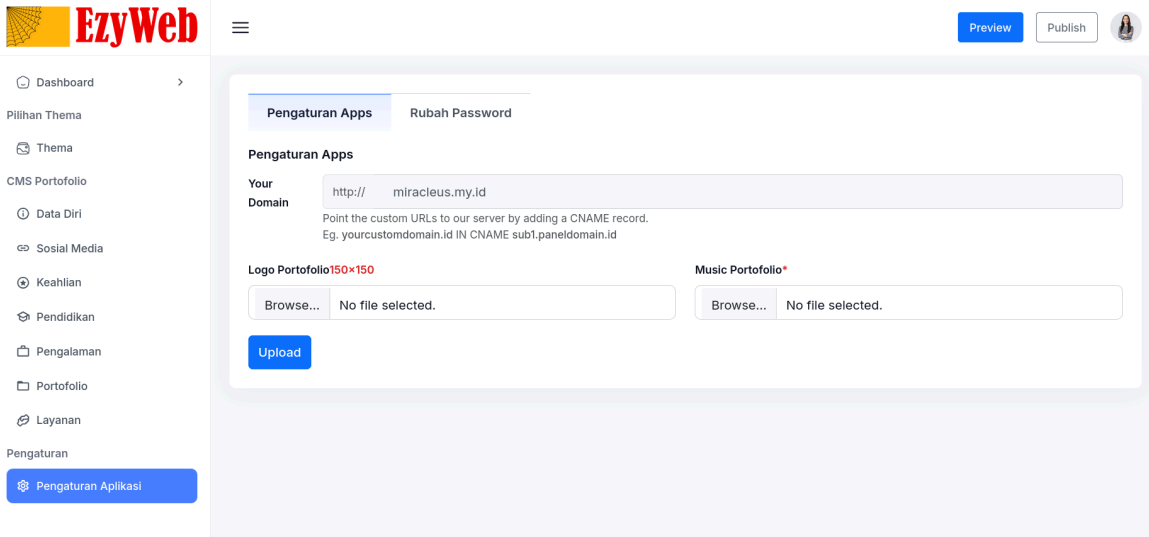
EzyWeb

Preview Publish

Dashboard
Pilihan Thema
Thema
CMS Portofolio
Data Diri
Sosial Media
Keahlian
Pendidikan
Pengalaman
Portofolio
Layanan
Pengaturan
Pengaturan Aplikasi

Pengaturan Apps | Rubah Password

Pengaturan Apps

Your Domain
http:// miracleus.my.id
Point the custom URLs to our server by adding a CNAME record.
Eg. yourcustomdomain.id IN CNAME sub1.paneldomain.id

Logo Portofolio150×150
Browse... No file selected.

Music Portofolio*
Browse... No file selected.

Upload